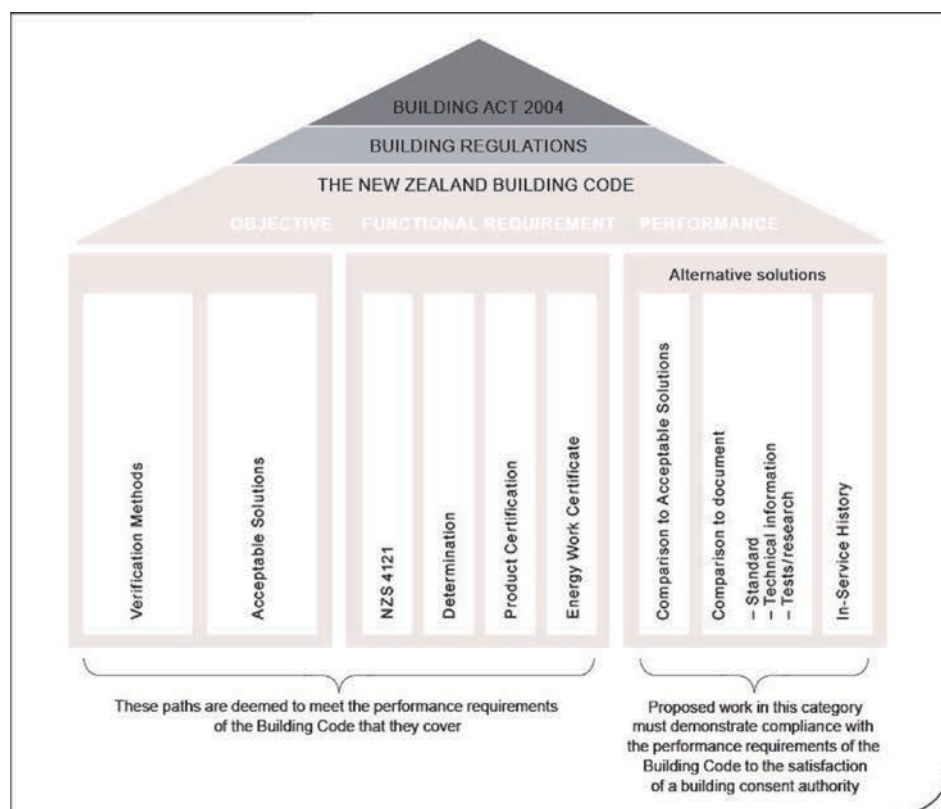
BUILDING ACT 2004

BUILDING REGULATIONS

THE NEW ZEALAND BUILDING CODE

OBJECTIVE FUNCTIONAL REQUIREMENT PERFORMANCE

Alternative solutions

Verification Methods

Acceptable Solutions

NZS 4121

Determination

Product Certification

Energy Work Certificate

Comparison to Acceptable Solutions

Comparison to document
– Standard
– Technical information
– Tests/research

In-Service History

These paths are deemed to meet the performance requirements of the Building Code that they cover

Proposed work in this category must demonstrate compliance with the performance requirements of the Building Code to the satisfaction of a building consent authority